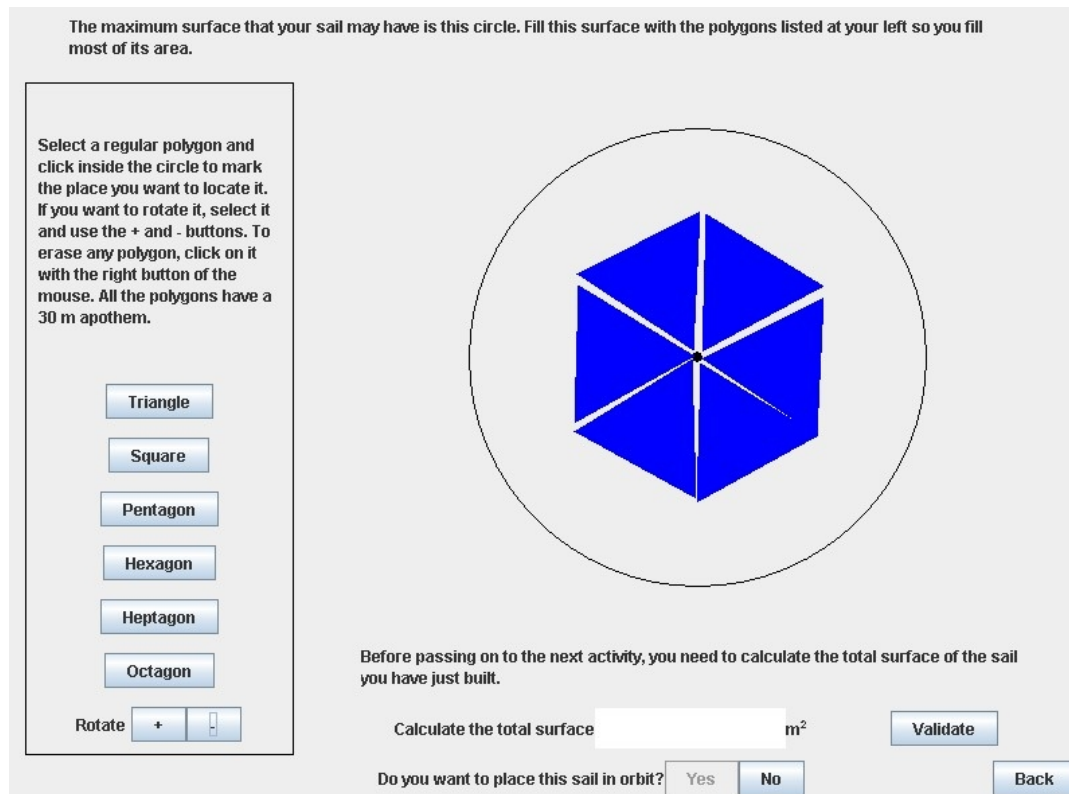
The maximum surface that your sail may have is this circle. Fill this surface with the polygons listed at your left so you fill most of its area.

Select a regular polygon and click inside the circle to mark the place you want to locate it. If you want to rotate it, select it and use the + and - buttons. To erase any polygon, click on it with the right button of the mouse. All the polygons have a 30 m apothem.

Triangle

Square

Pentagon

Hexagon

Heptagon

Octagon

Rotate + -

Before passing on to the next activity, you need to calculate the total surface of the sail you have just built.

Calculate the total surface $m^2$ Validate

Do you want to place this sail in orbit? Yes No

Back